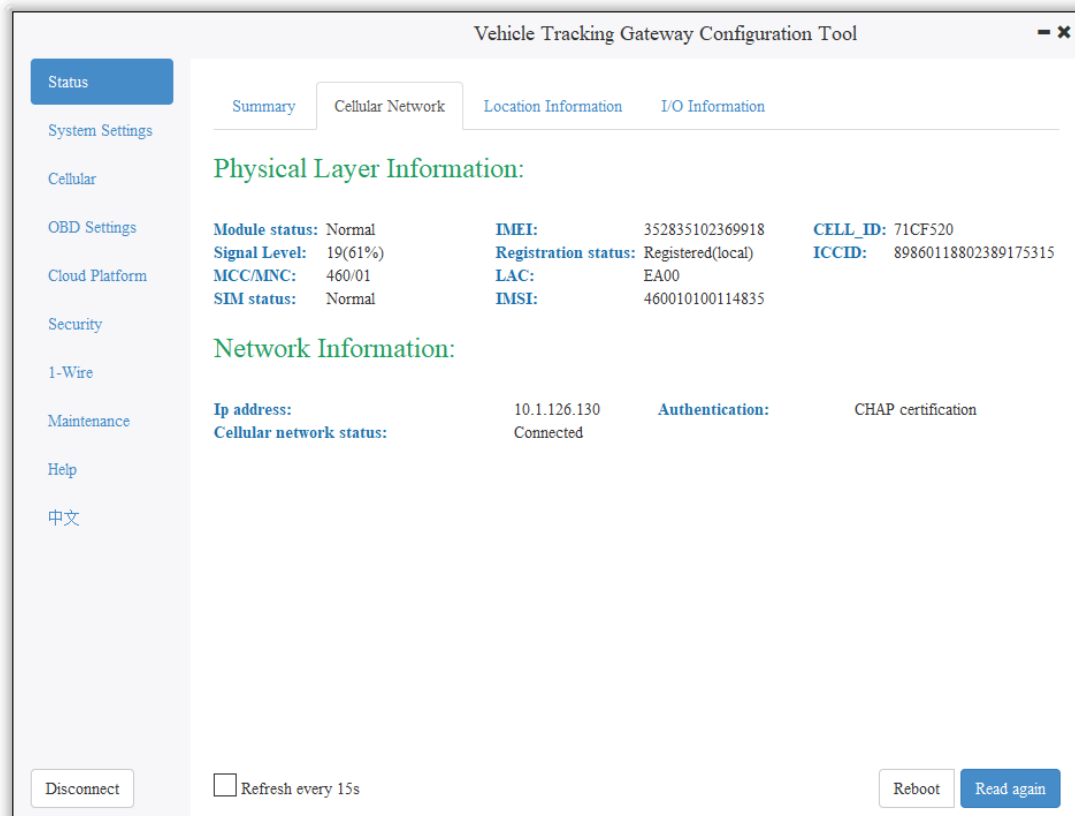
Vehicle Tracking Gateway Configuration Tool

Status
System Settings
Cellular
OBD Settings
Cloud Platform
Security
1-Wire
Maintenance
Help
中文

Summary | Cellular Network | Location Information | I/O Information

Physical Layer Information:

Module status: Normal
Signal Level: 19(61%)
MCC/MNC: 460/01
SIM status: Normal

IMEI: 352835102369918
Registration status: Registered(local)
LAC: EA00
IMSI: 460010100114835

CELL_ID: 71CF520
ICCID: 89860118802389175315

Network Information:

Ip address: 10.1.126.130
Cellular network status: Connected

Authentication: CHAP certification

Disconnect

Refresh every 15s

Reboot
Read again